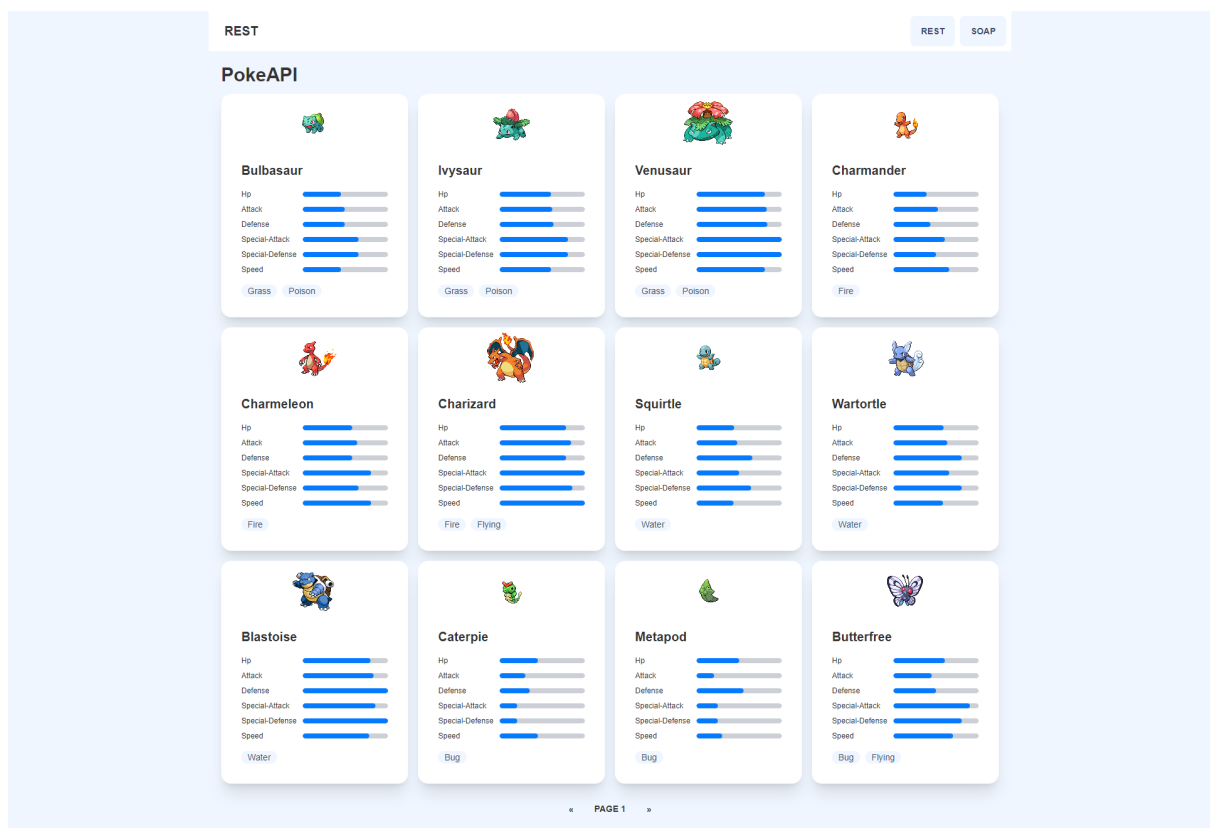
REST

REST SOAP

PokeAPI

Bulbasaur
Hp
Attack
Defense
Special-Attack
Special-Defense
Speed
Grass Poison

Ivysaur
Hp
Attack
Defense
Special-Attack
Special-Defense
Speed
Grass Poison

Venusaur
Hp
Attack
Defense
Special-Attack
Special-Defense
Speed
Grass Poison

Charmander
Hp
Attack
Defense
Special-Attack
Special-Defense
Speed
Fire

Charmeleon
Hp
Attack
Defense
Special-Attack
Special-Defense
Speed
Fire

Charizard
Hp
Attack
Defense
Special-Attack
Special-Defense
Speed
Fire Flying

Squirtle
Hp
Attack
Defense
Special-Attack
Special-Defense
Speed
Water

Wartortle
Hp
Attack
Defense
Special-Attack
Special-Defense
Speed
Water

Blastoise
Hp
Attack
Defense
Special-Attack
Special-Defense
Speed
Water

Caterpie
Hp
Attack
Defense
Special-Attack
Special-Defense
Speed
Bug

Metapod
Hp
Attack
Defense
Special-Attack
Special-Defense
Speed
Bug

Butterfree
Hp
Attack
Defense
Special-Attack
Special-Defense
Speed
Bug Flying

« PAGE 1 »